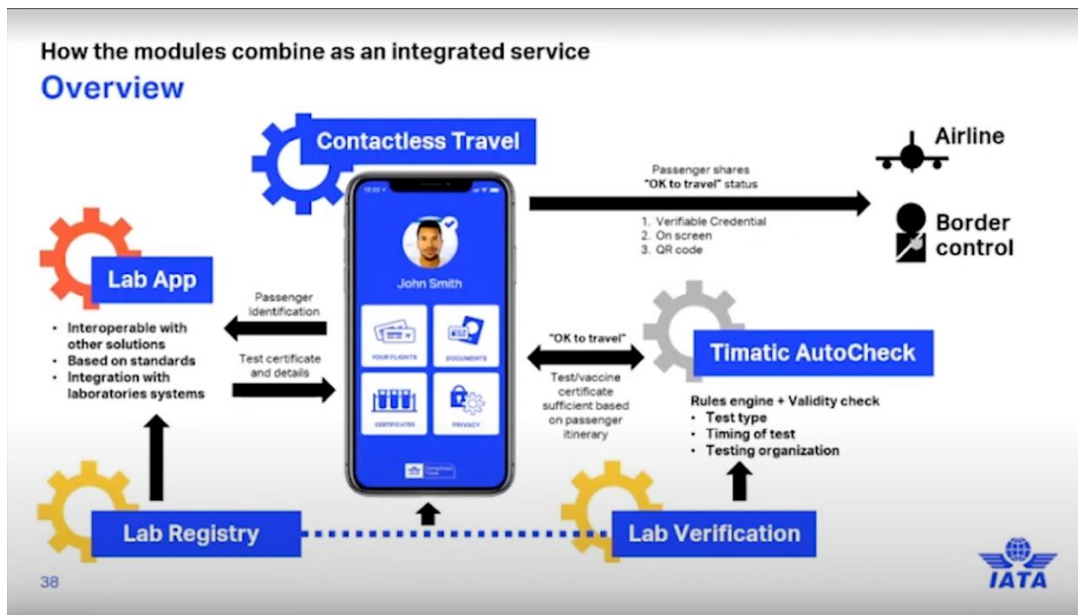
How the modules combine as an integrated service

Overview

Contactless Travel

Airline

Passenger shares "OK to travel" status

1. Verifiable Credential
2. On screen
3. QR code

Border control

Lab App

- Interoperable with other solutions
- Based on standards
- Integration with laboratories systems

Passenger Identification

Test certificate and details

John Smith

YOUR FLIGHTS

DOCUMENTS

CERTIFICATES

PRIVACY

"OK to travel"

Test/vaccine certificate sufficient based on passenger itinerary

Timatic AutoCheck

Rules engine + Validity check
- Test type
- Timing of test
- Testing organization

Lab Registry

Lab Verification

38

IATA